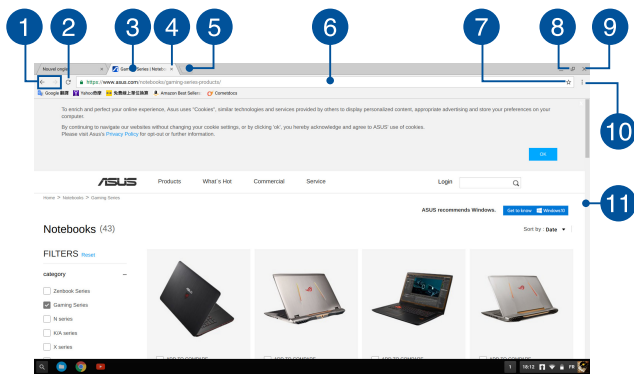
1
2
3
4
5
6
7
8
9
10
11

Manuel cogni
Gaming Series | Noteb
https://www.asus.com/notebooks/gaming-series-products/
Google 翻譯
Yahoo!奇摩
免費線上學習旅
Amazon Best Seller
Connections

To enrich and perfect your online experience, Asus uses "Cookies", similar technologies and services provided by others to display personalized content, appropriate advertising and store your preferences on your computer.

By continuing to navigate our websites without changing your cookie settings, or by clicking 'ok', you hereby acknowledge and agree to ASUS' use of cookies. Please visit Asus's Privacy Policy for opt-out or further information.

OK

ASUS
Products
What's Hot
Commercial
Service
Login

Home > Notebooks > Gaming Series

ASUS recommends Windows.
Get to know Windows10

Notebooks (43)

Sort by : Date

FILTERS Reset

category

Zenbook Series
Gaming Series
N series
K/A series
X series

ADD TO COMPARE
ADD TO COMPARE
ADD TO COMPARE
ADD TO COMPARE

1
16:12
FR